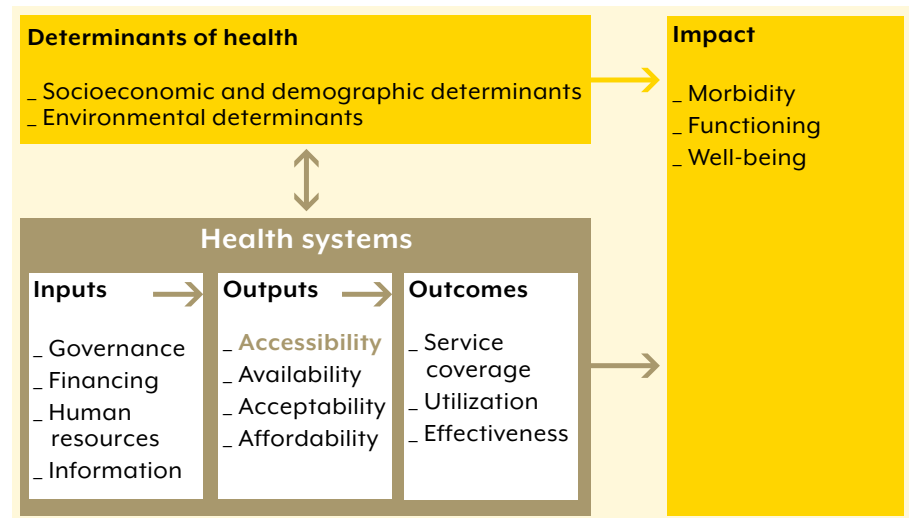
Determinants of health

_ Socioeconomic and demographic determinants
_ Environmental determinants

Impact

_ Morbidity
_ Functioning
_ Well-being

Health systems

Inputs

_ Governance
_ Financing
_ Human resources
_ Information

Outputs

_ Accessibility
_ Availability
_ Acceptability
_ Affordability

Outcomes

_ Service coverage
_ Utilization
_ Effectiveness